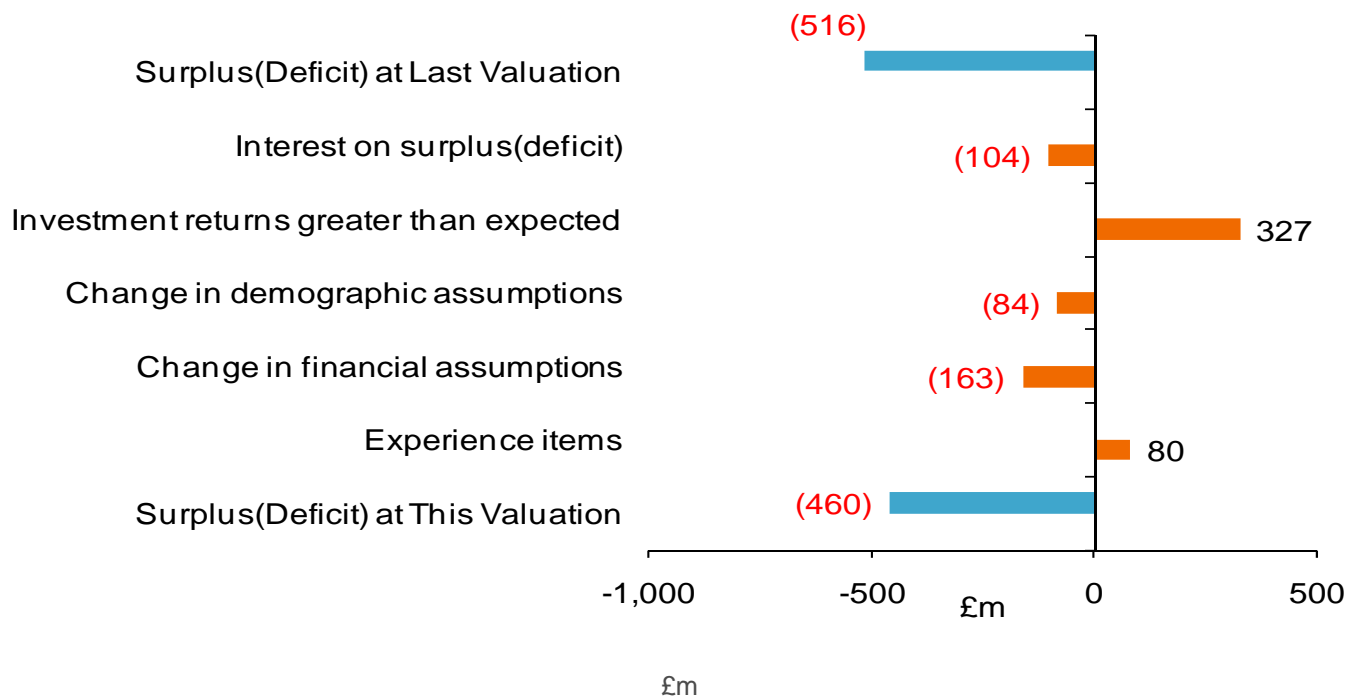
(516)
Surplus(Deficit) at Last Valuation
Interest on surplus(deficit)
(104)
Investment returns greater than expected
327
Change in demographic assumptions
(84)
Change in financial assumptions
(163)
Experience items
80
Surplus(Deficit) at This Valuation
(460)
-1,000
-500
0
500
£m
£m